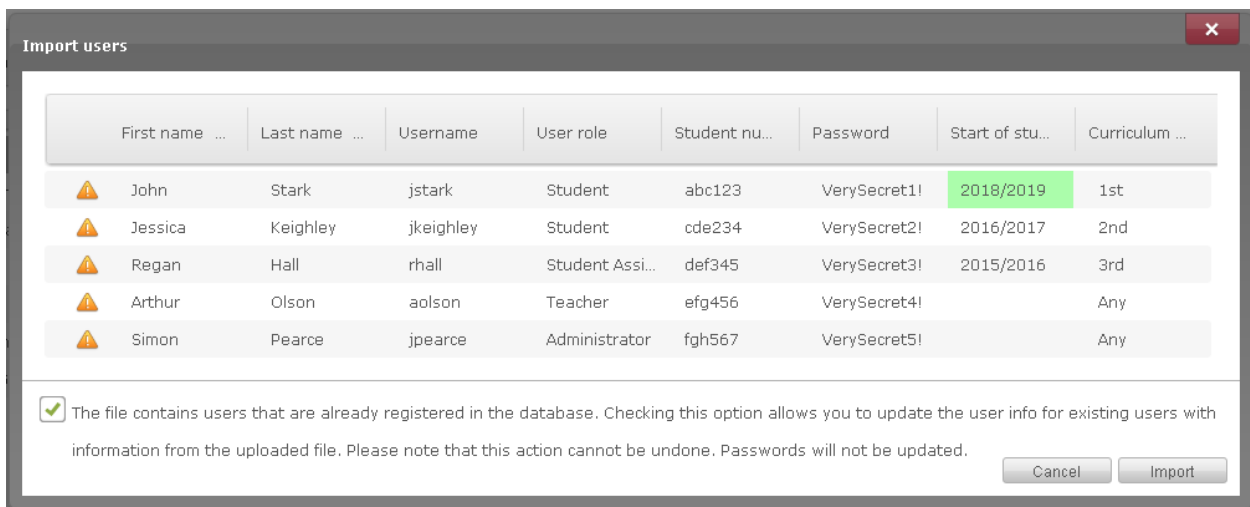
Import users

×

| | First name ... | Last name ... | Username | User role | Student nu... | Password | Start of stu... | Curriculum ... |
|---|---|---|---|---|---|---|---|---|
| ⚠ | John | Stark | jstark | Student | abc123 | VerySecret1! | 2018/2019 | 1st |
| ⚠ | Jessica | Keighley | jkeighley | Student | cde234 | VerySecret2! | 2016/2017 | 2nd |
| ⚠ | Regan | Hall | rhall | Student Assi... | def345 | VerySecret3! | 2015/2016 | 3rd |
| ⚠ | Arthur | Olson | aolson | Teacher | efg456 | VerySecret4! | | Any |
| ⚠ | Simon | Pearce | jpearce | Administrator | fgh567 | VerySecret5! | | Any |

The file contains users that are already registered in the database. Checking this option allows you to update the user info for existing users with information from the uploaded file. Please note that this action cannot be undone. Passwords will not be updated.

Cancel Import